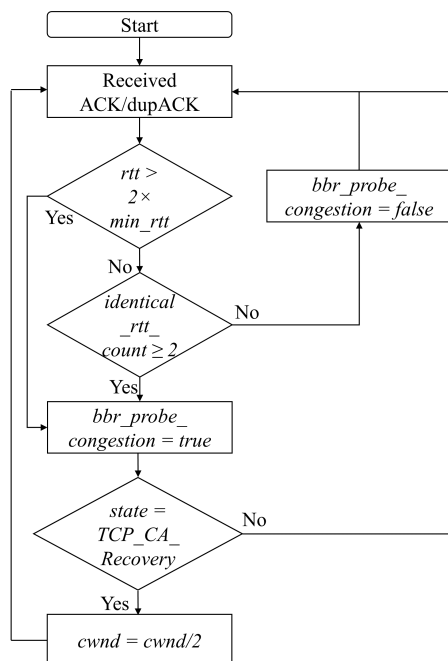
Start

Received ACK/dupACK

$rtt > 2 \times min\_rtt$

Yes

No

$identical\_rtt\_count \geq 2$

No

$bbr\_probe\_congestion = false$

Yes

$bbr\_probe\_congestion = true$

$state = TCP\_CA\_Recovery$

No

Yes

$cwnd = cwnd/2$